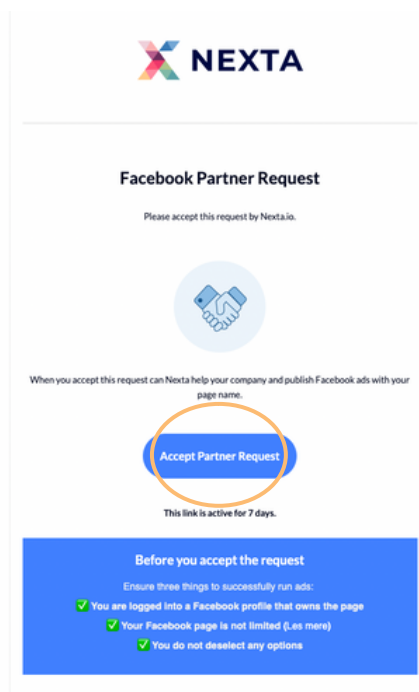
NEXTA

Facebook Partner Request

Please accept this request by Nexta.io.

When you accept this request can Nexta help your company and publish Facebook ads with your page name.

Accept Partner Request

This link is active for 7 days.

Before you accept the request

Ensure three things to successfully run ads:

✅ You are logged into a Facebook profile that owns the page

✅ Your Facebook page is not limited (Les mere)

✅ You do not deselect any options